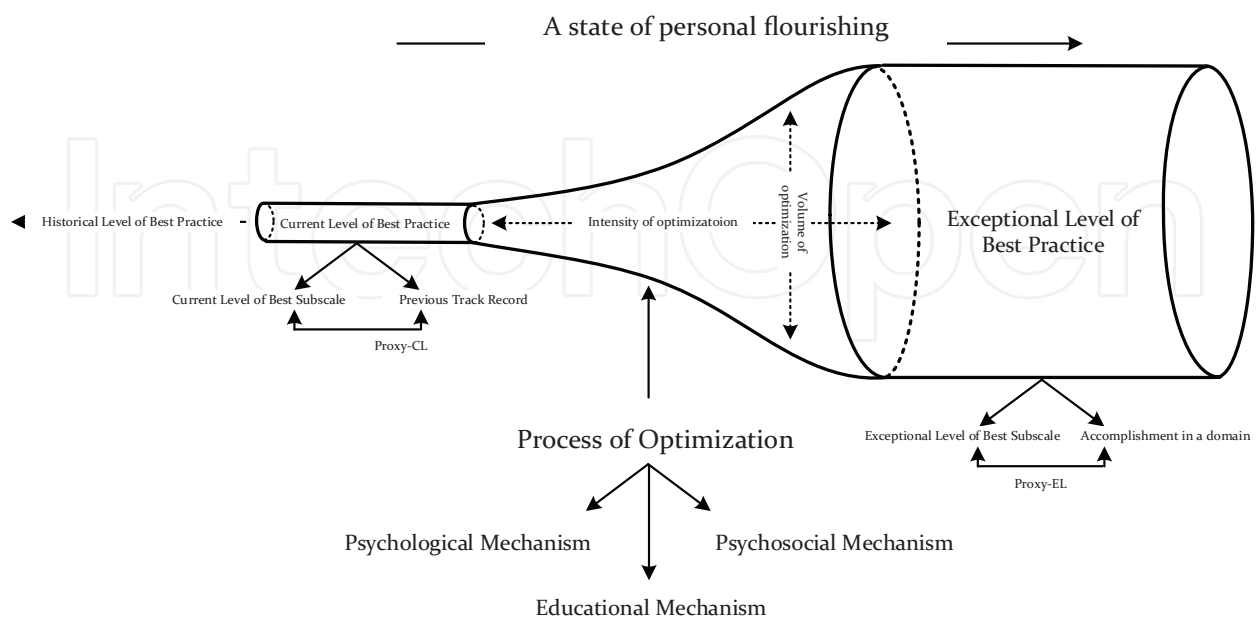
A state of personal flourishing

Historical Level of Best Practice

Current Level of Best Practice

Intensity of optimizatoion

Volume of optimization

Exceptional Level of Best Practice

Current Level of Best Subscale

Previous Track Record

Proxy-CL

Process of Optimization

Exceptional Level of Best Subscale

Accomplishment in a domain

Proxy-EL

Psychological Mechanism

Psychosocial Mechanism

Educational Mechanism

IntechOpen